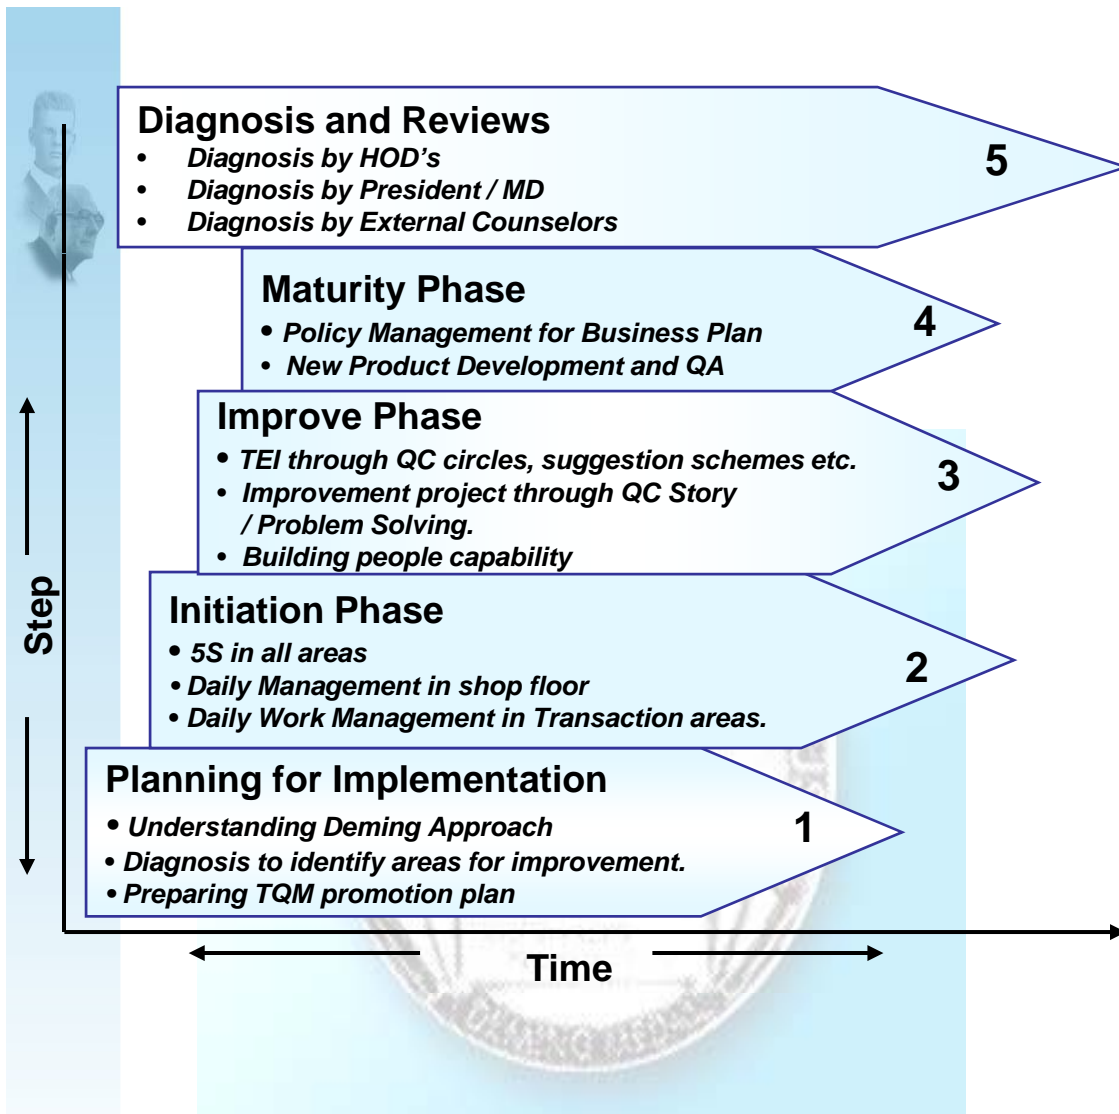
Diagnosis and Reviews
• Diagnosis by HOD's
• Diagnosis by President / MD
• Diagnosis by External Counselors

5

Maturity Phase
• Policy Management for Business Plan
• New Product Development and QA

4

Improve Phase
• TEI through QC circles, suggestion schemes etc.
• Improvement project through QC Story / Problem Solving.
• Building people capability

3

Initiation Phase
• 5S in all areas
• Daily Management in shop floor
• Daily Work Management in Transaction areas.

2

Planning for Implementation
• Understanding Deming Approach
• Diagnosis to identify areas for improvement.
• Preparing TQM promotion plan

1

Step

Time